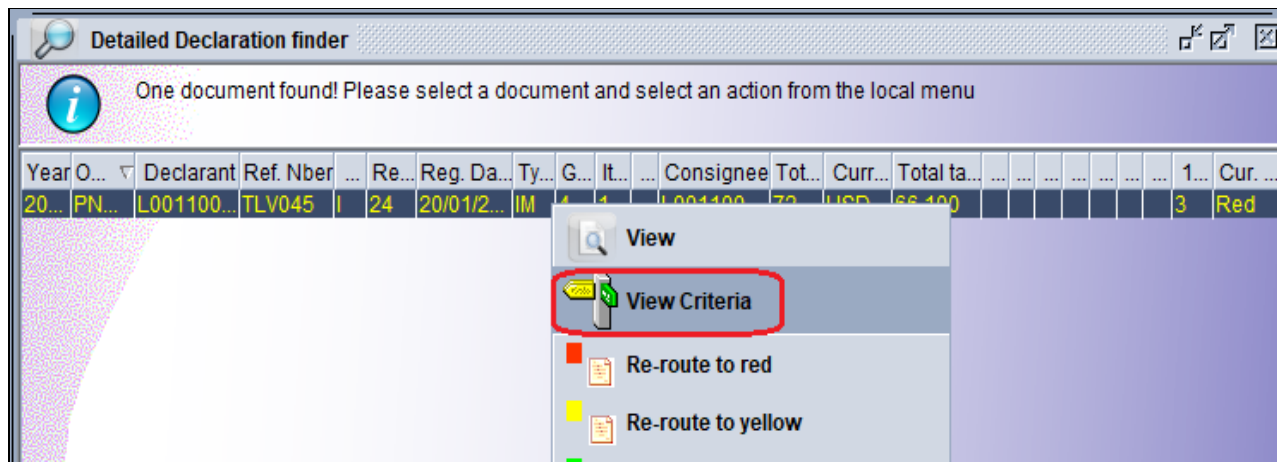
Detailed Declaration finder

One document found! Please select a document and select an action from the local menu

| Year | O... | Declarant | Ref. Nber | ... | Re... | Reg. Da... | Ty... | G... | It... | ... | Consignee | Tot... | Curr... | Total ta... | ... | ... | ... | ... | ... | ... | 1... | Cur. ... |
|---|---|---|---|---|---|---|---|---|---|---|---|---|---|---|---|---|---|---|---|---|---|---|
| 20... | PN... | L001100... | TLV045 | I | 24 | 20/01/2... | IM | 4 | 1 | | L001100 | 72 | USD | 66 100 | | | | | | | 3 | Red |

View

View Criteria

Re-route to red

Re-route to yellow